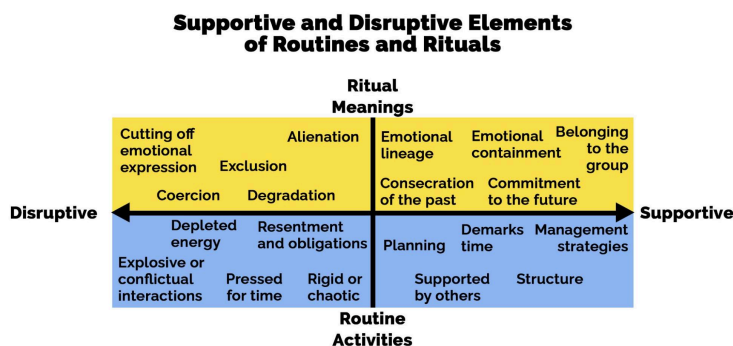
Supportive and Disruptive Elements of Routines and Rituals

Ritual Meanings

Cutting off emotional expression

Alienation

Exclusion

Coercion

Degradation

Emotional lineage

Emotional containment

Belonging to the group

Consecration of the past

Commitment to the future

Disruptive

Supportive

Depleted energy

Resentment and obligations

Explosive or conflictual interactions

Pressed for time

Rigid or chaotic

Planning

Demarks time

Management strategies

Supported by others

Structure

Routine Activities